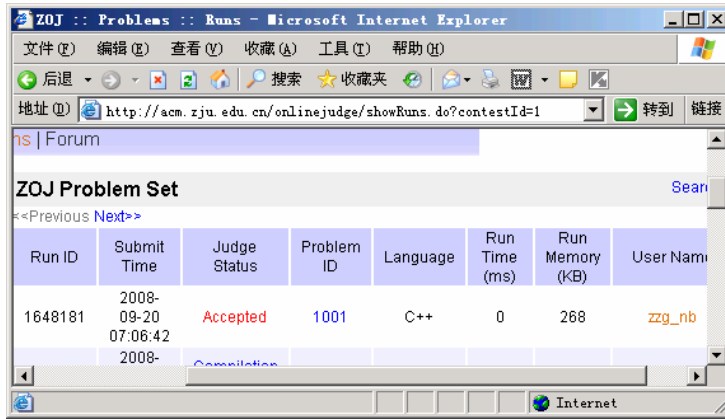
ZOJ :: Problems :: Runs - Microsoft Internet Explorer

文件(F) 编辑(E) 查看(V) 收藏(A) 工具(T) 帮助(H)

后退 搜索 收藏夹

地址(D) http://acm.zju.edu.cn/onlinejudge/showRuns.do?contestId=1 转到 链接

ns | Forum

ZOJ Problem Set

Searc

<<Previous Next>>

| Run ID | Submit Time | Judge Status | Problem ID | Language | Run Time (ms) | Run Memory (KB) | User Nam |
|---|---|---|---|---|---|---|---|
| 1648181 | 2008-09-20 07:06:42 | Accepted | 1001 | C++ | 0 | 268 | zzg_nb |
| | 2008- | Compilation | | | | | |

Internet